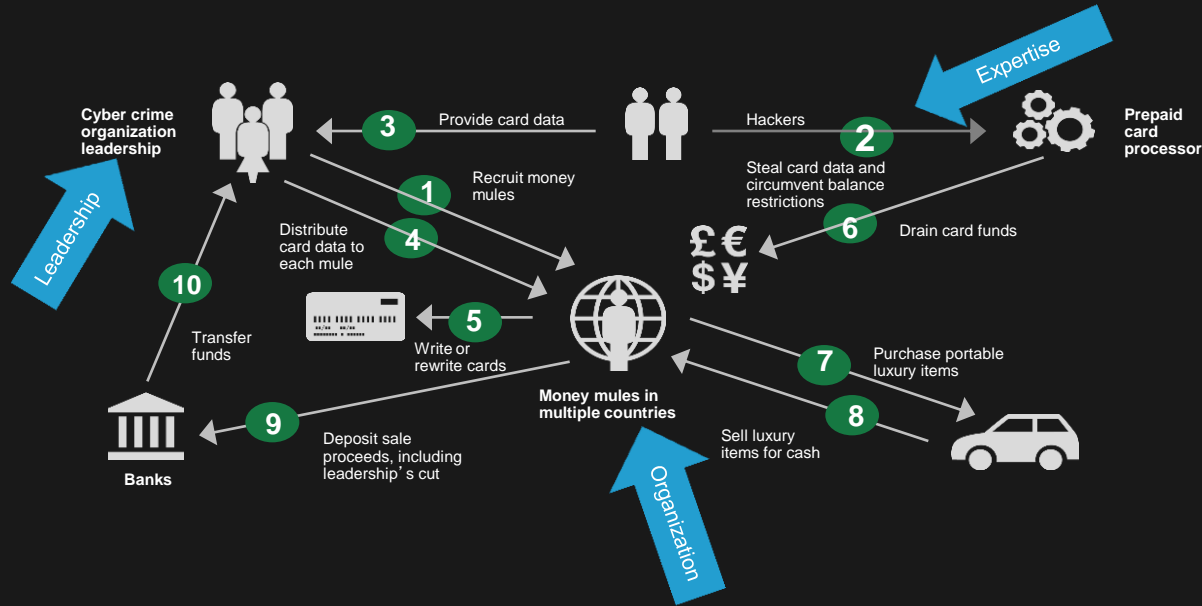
Expertise

Cyber crime organization leadership

3 Provide card data

Hackers

2

Prepaid card processor

Steal card data and circumvent balance restrictions

1 Recruit money mules

Leadership

Distribute card data to each mule

4

£€
$¥

6 Drain card funds

10

Transfer funds

5

Write or rewrite cards

Money mules in multiple countries

7 Purchase portable luxury items

8

Sell luxury items for cash

9

Banks

Deposit sale proceeds, including leadership’s cut

Organization